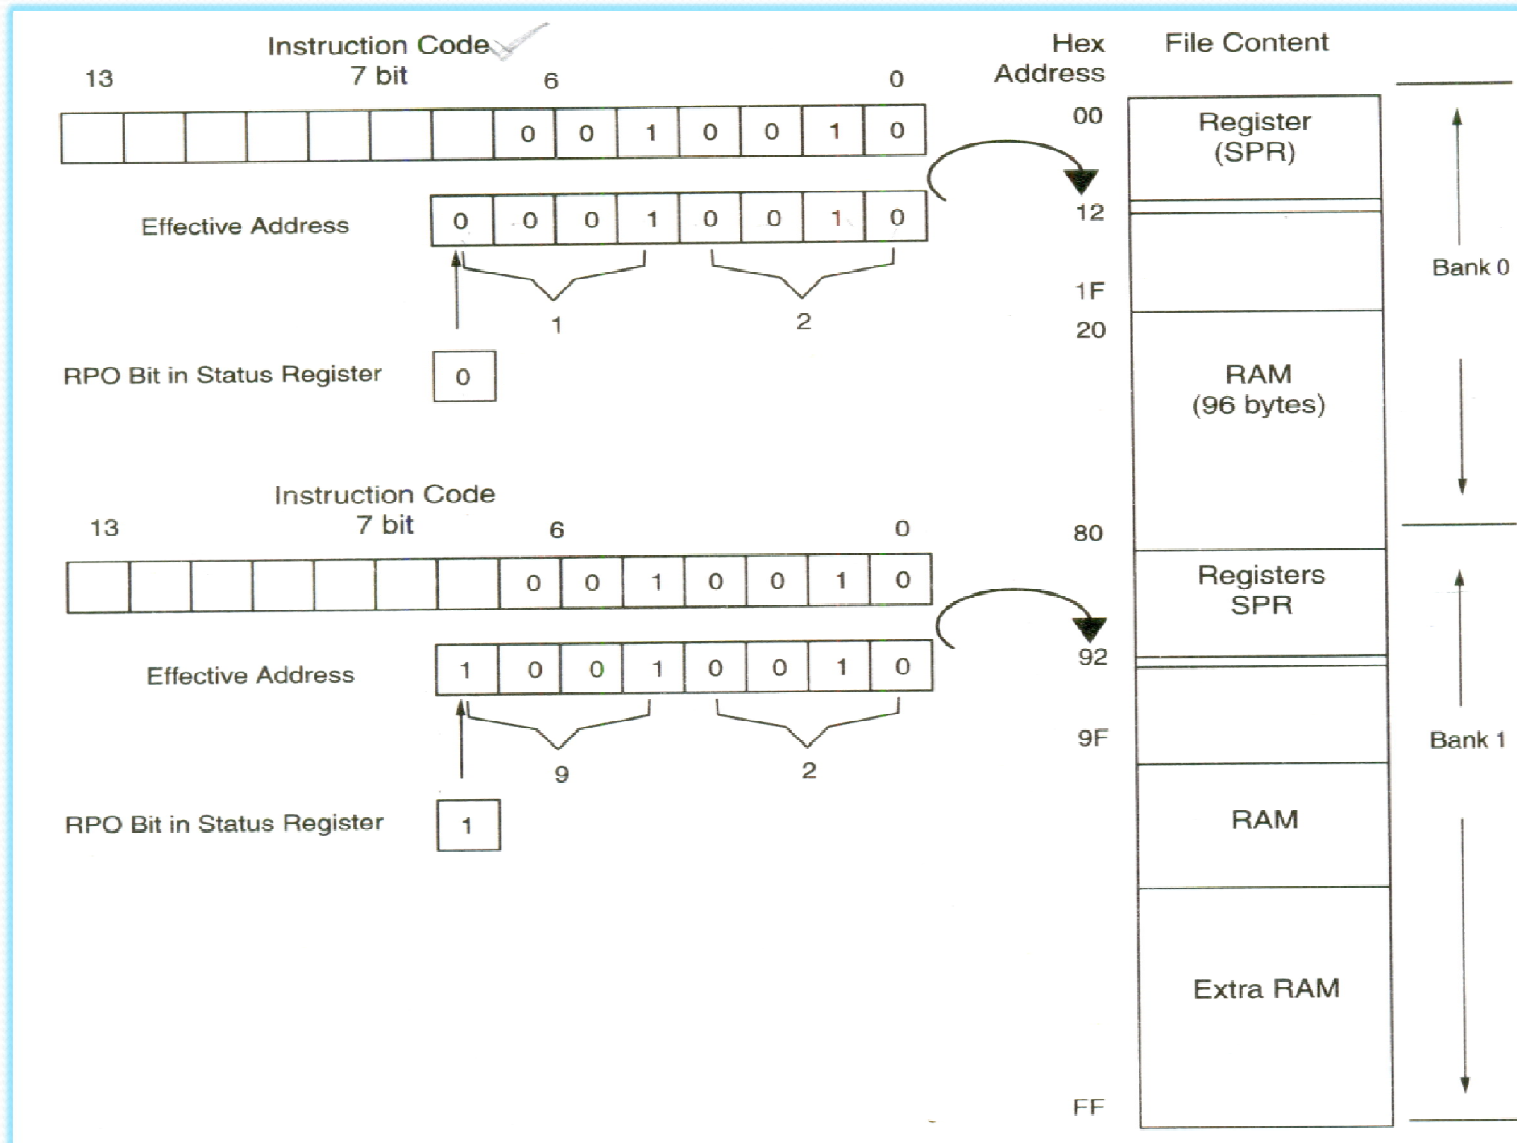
Instruction Code
7 bit

13 6 0

| | | | | | | | 0 | 0 | 1 | 0 | 0 | 1 | 0 |
|---|---|---|---|---|---|---|---|---|---|---|---|---|---|

Effective Address

| 0 | 0 | 0 | 1 | 0 | 0 | 1 | 0 |
|---|---|---|---|---|---|---|---|

1 2

RPO Bit in Status Register 0

Instruction Code
7 bit

13 6 0

| | | | | | | | 0 | 0 | 1 | 0 | 0 | 1 | 0 |
|---|---|---|---|---|---|---|---|---|---|---|---|---|---|

Effective Address

| 1 | 0 | 0 | 1 | 0 | 0 | 1 | 0 |
|---|---|---|---|---|---|---|---|

9 2

RPO Bit in Status Register 1

Hex Address

File Content

00

Register (SPR)

12

1F

20

RAM (96 bytes)

80

Registers SPR

92

9F

RAM

Extra RAM

FF

Bank 0

Bank 1